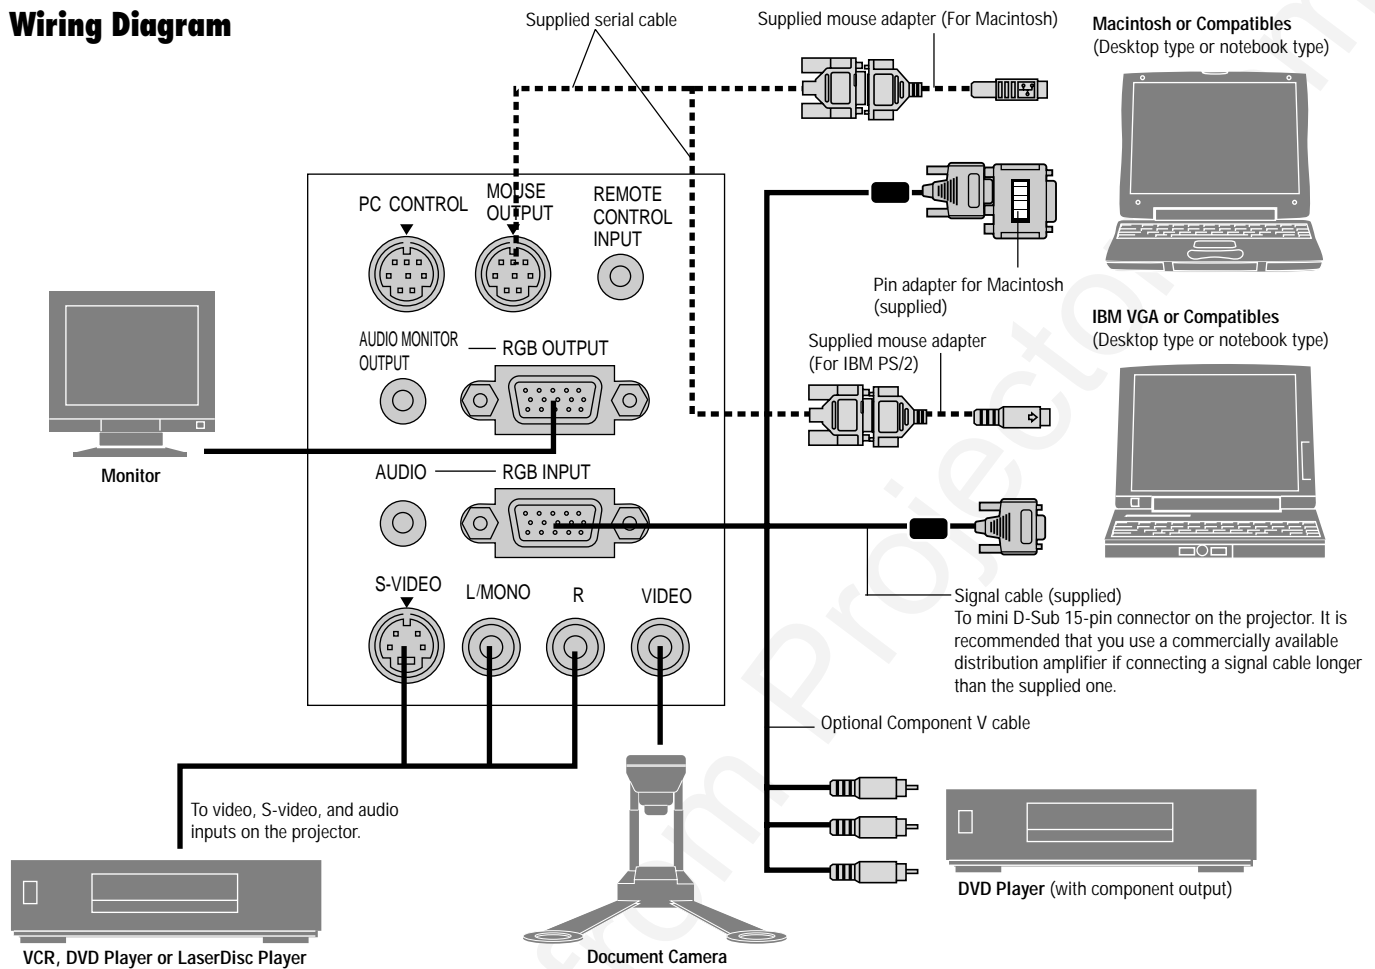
Wiring Diagram

Supplied serial cable

Supplied mouse adapter (For Macintosh)

Macintosh or Compatibles
(Desktop type or notebook type)

PC CONTROL

MOUSE OUTPUT

REMOTE CONTROL INPUT

Pin adapter for Macintosh (supplied)

IBM VGA or Compatibles
(Desktop type or notebook type)

Supplied mouse adapter (For IBM PS/2)

AUDIO MONITOR OUTPUT

RGB OUTPUT

Monitor

AUDIO

RGB INPUT

S-VIDEO

L/MONO

R

VIDEO

Signal cable (supplied)
To mini D-Sub 15-pin connector on the projector. It is recommended that you use a commercially available distribution amplifier if connecting a signal cable longer than the supplied one.

Optional Component V cable

To video, S-video, and audio inputs on the projector.

DVD Player (with component output)

VCR, DVD Player or LaserDisc Player

Document Camera